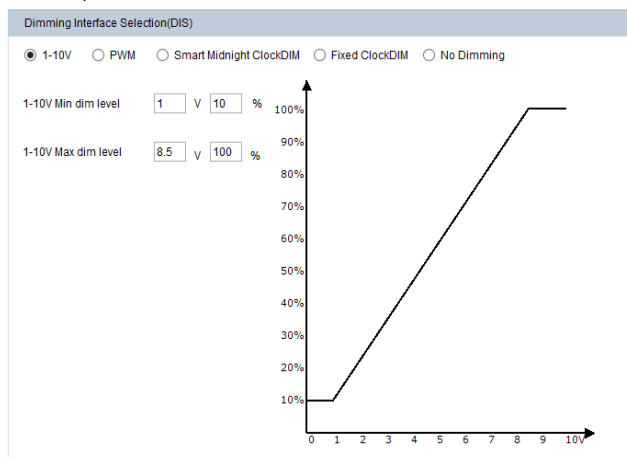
Dimming Interface Selection(DIS)

1-10V PWM Smart Midnight ClockDIM Fixed ClockDIM No Dimming

1-10V Min dim level 1 V 10 %

1-10V Max dim level 8.5 V 100 %

100%
90%
80%
70%
60%
50%
40%
30%
20%
10%

0 1 2 3 4 5 6 7 8 9 10V